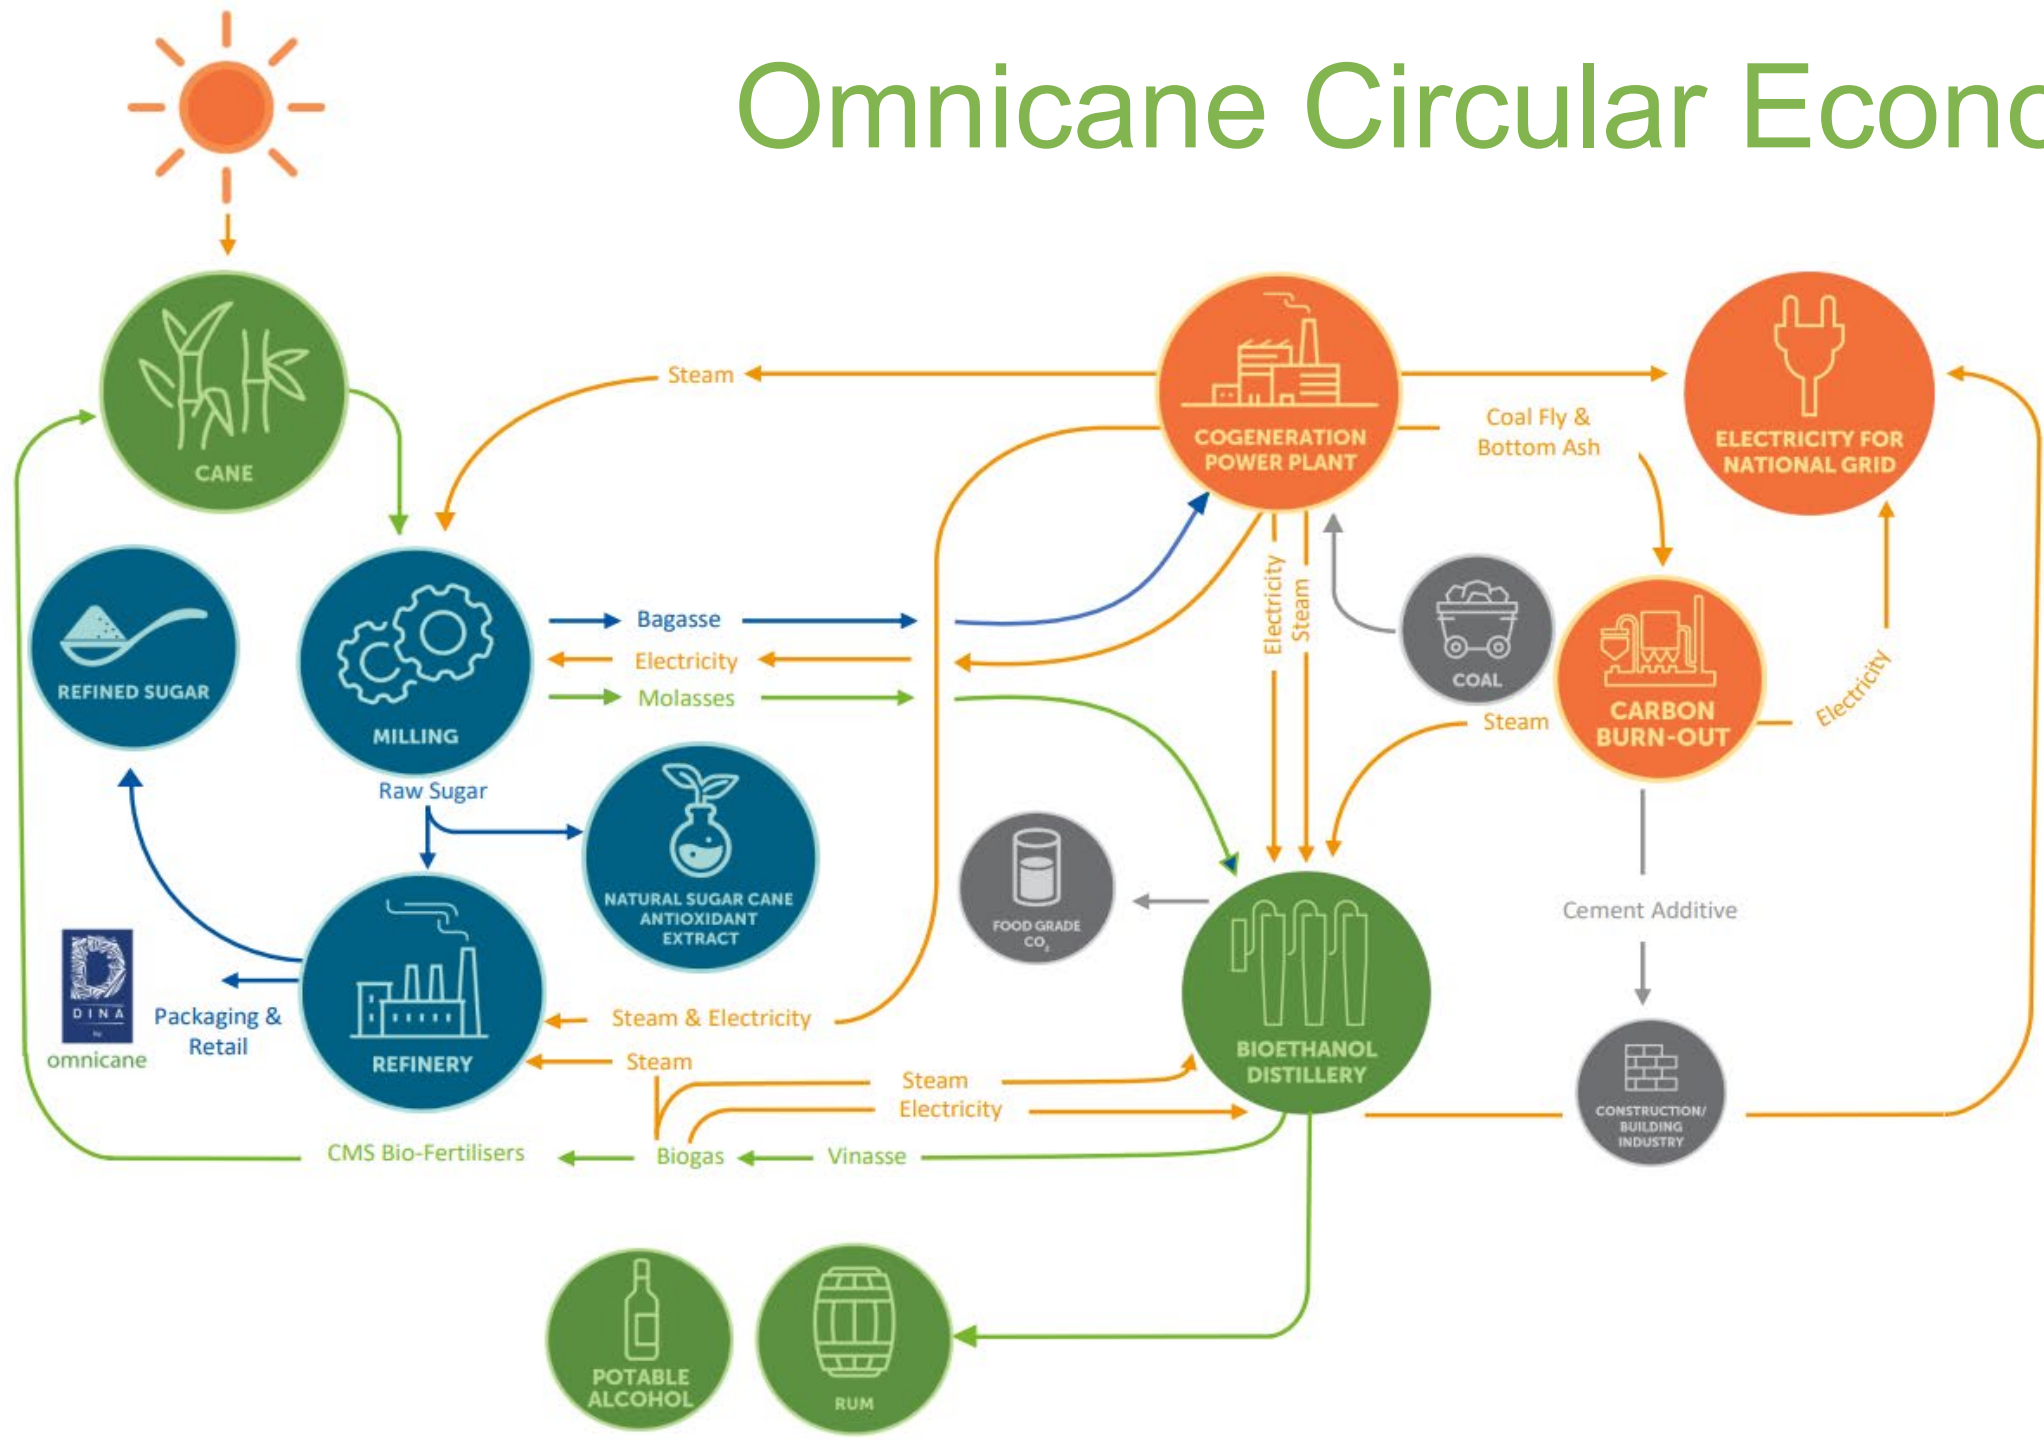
Omnicane Circular Econo

CANE

Steam

COGENERATION POWER PLANT

ELECTRICITY FOR NATIONAL GRID

Coal Fly & Bottom Ash

REFINED SUGAR

MILLING

Bagasse

Electricity

Molasses

Electricity

Steam

COAL

CARBON BURN-OUT

Steam

Electricity

Raw Sugar

NATURAL SUGAR CANE ANTIOXIDANT EXTRACT

FOOD GRADE $CO_2$

BIOETHANOL DISTILLERY

Cement Additive

DINA by omnicane

Packaging & Retail

REFINERY

Steam & Electricity

Steam

Steam

Electricity

CONSTRUCTION/ BUILDING INDUSTRY

CMS Bio-Fertilisers

Biogas

Vinasse

POTABLE ALCOHOL

RUM